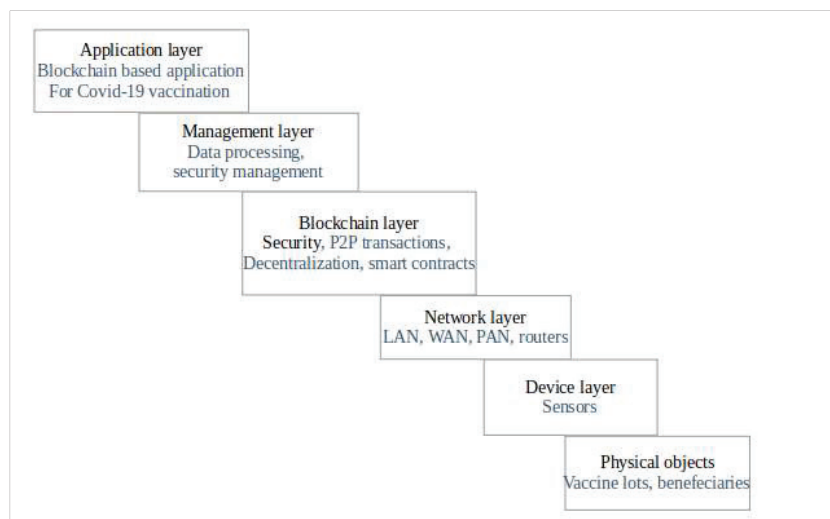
Application layer
Blockchain based application
For Covid-19 vaccination

Management layer
Data processing,
security management

Blockchain layer
Security, P2P transactions,
Decentralization, smart contracts

Network layer
LAN, WAN, PAN, routers

Device layer
Sensors

Physical objects
Vaccine lots, benefeciaries